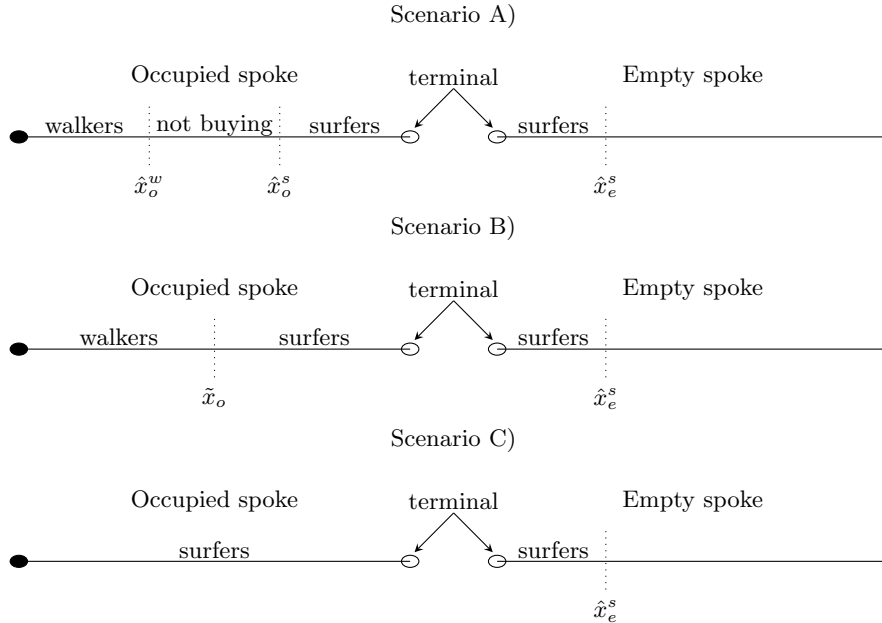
Scenario A)

Occupied spoke

terminal

Empty spoke

walkers not buying surfers surfers

$\hat{x}_o^w$ $\hat{x}_o^s$ $\hat{x}_e^s$

Scenario B)

Occupied spoke

terminal

Empty spoke

walkers surfers surfers

$\tilde{x}_o$ $\hat{x}_e^s$

Scenario C)

Occupied spoke

terminal

Empty spoke

surfers surfers

$\hat{x}_e^s$